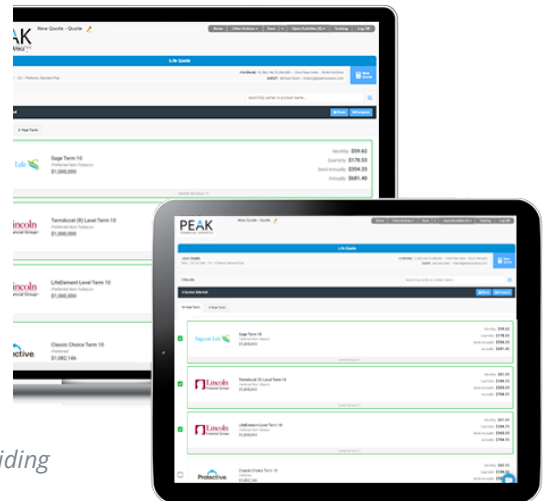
PEAK

New Quote - Quote

Home | Other Actions | Save | Open Activities | Settings | Log Off

Life Quote

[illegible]

Search by carrier or product name...

10 Year Term

Sage Term 10
Preferred Non-Tobacco
$1,000,000

Monthly $59.62
Quarterly $178.53
Semi-Annually $354.39
Annually $681.46

incoln
Financial Group

Termducal (8) Level Term 10
Preferred Non-Tobacco
$1,000,000

incoln
Financial Group

LifeElement Level Term 10
Preferred Non-Tobacco
$1,000,000

Protective

Classic Choice Term 10
Preferred
$1,062,146

iding

PEAK

New Quote - Quote

Life Quote

Sagicor Life

Sage Term 10
$59.62
$178.53
$354.39
$681.46

Lincoln
Financial Group

Termducal (8) Level Term 10
$61.04
$178.53
$354.91
$708.11

Lincoln
Financial Group

LifeElement Level Term 10
$61.04
$180.49
$360.06
$708.11

Protective

Classic Choice Term 10
$62.50